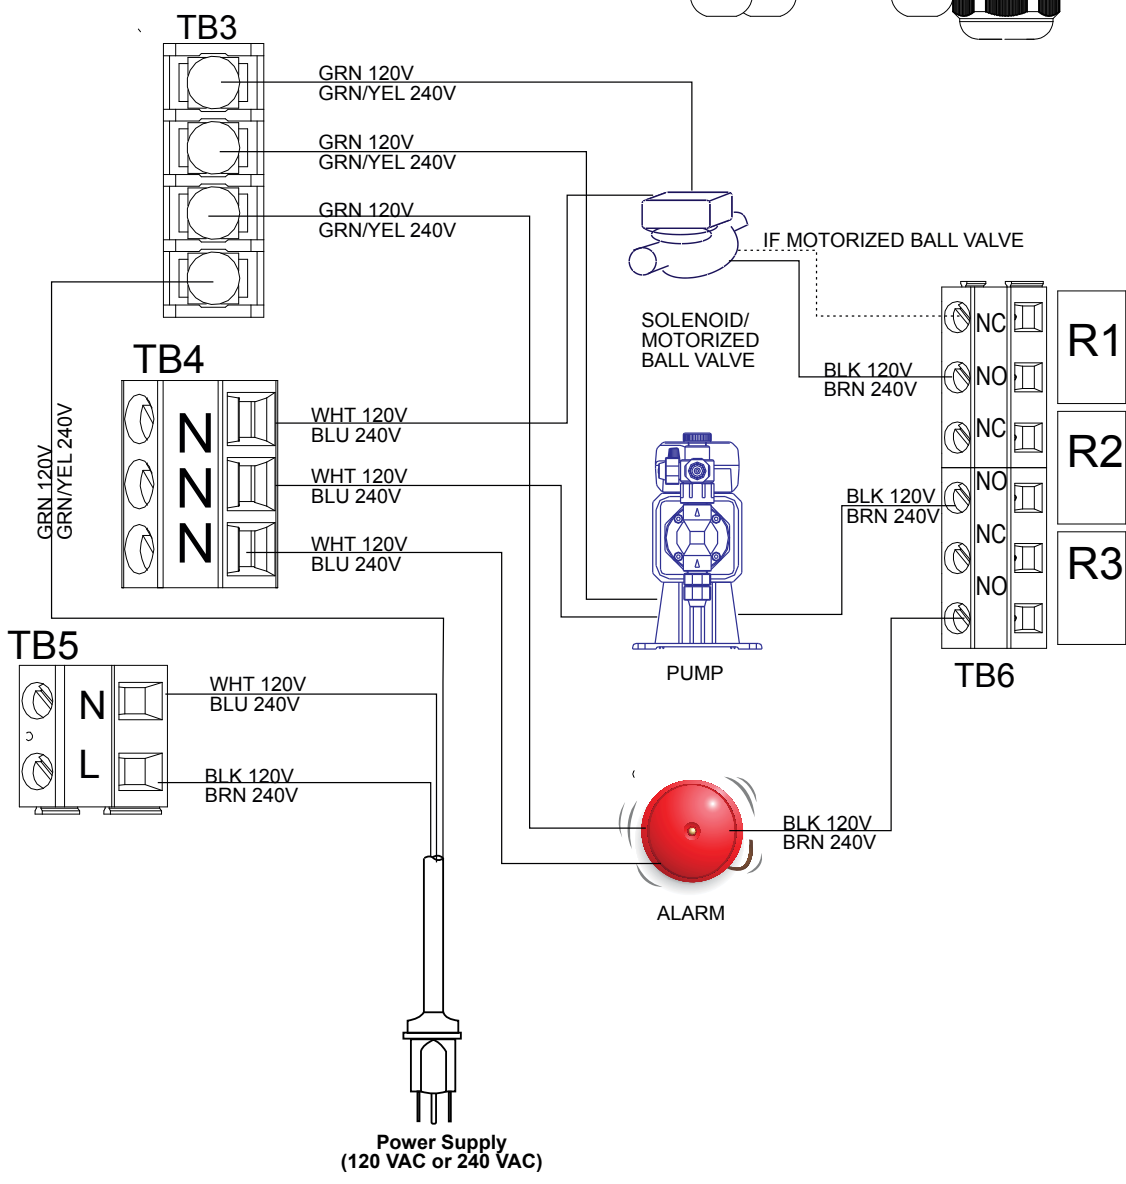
TB3

GRN 120V
GRN/YEL 240V

GRN 120V
GRN/YEL 240V

GRN 120V
GRN/YEL 240V

IF MOTORIZED BALL VALVE

SOLENOID/
MOTORIZED
BALL VALVE

TB4

N
N
N

WHT 120V
BLU 240V

WHT 120V
BLU 240V

WHT 120V
BLU 240V

GRN 120V
GRN/YEL 240V

NC
NO
NC
NO
NC
NO

R1
R2
R3

BLK 120V
BRN 240V

BLK 120V
BRN 240V

PUMP

TB6

TB5

N
L

WHT 120V
BLU 240V

BLK 120V
BRN 240V

BLK 120V
BRN 240V

ALARM

Power Supply
(120 VAC or 240 VAC)